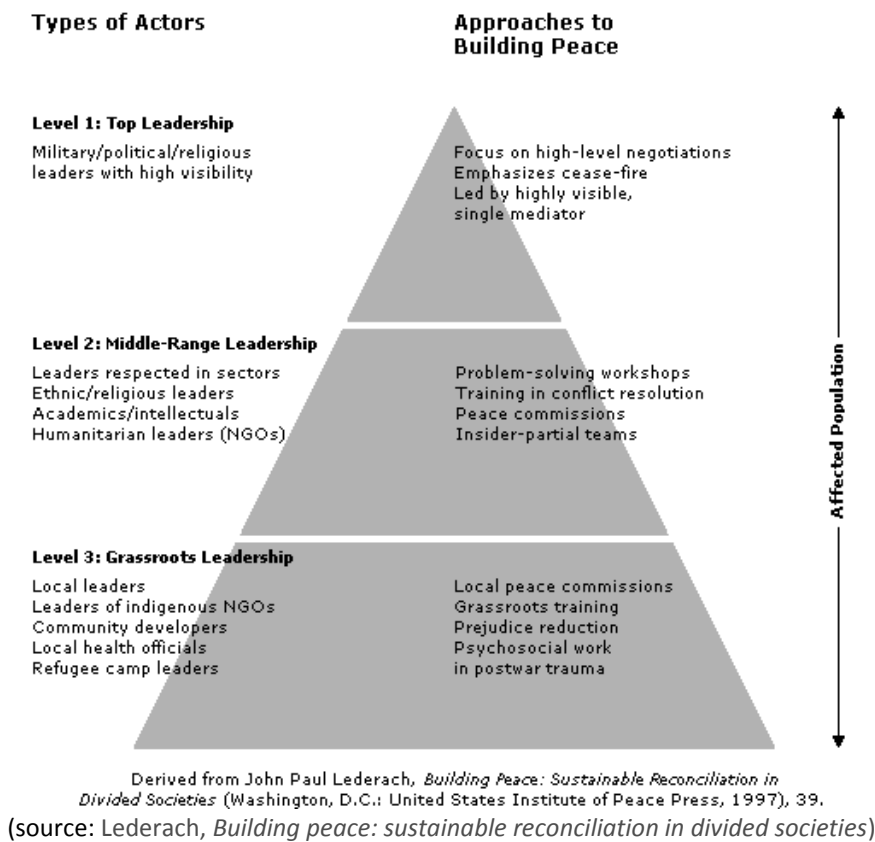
Types of Actors

Approaches to Building Peace

Level 1: Top Leadership

Military/political/religious leaders with high visibility

Focus on high-level negotiations
Emphasizes cease-fire
Led by highly visible, single mediator

Level 2: Middle-Range Leadership

Leaders respected in sectors
Ethnic/religious leaders
Academics/intellectuals
Humanitarian leaders (NGOs)

Problem-solving workshops
Training in conflict resolution
Peace commissions
Insider-partial teams

Level 3: Grassroots Leadership

Local leaders
Leaders of indigenous NGOs
Community developers
Local health officials
Refugee camp leaders

Local peace commissions
Grassroots training
Prejudice reduction
Psychosocial work in postwar trauma

Affected Population

Derived from John Paul Lederach, *Building Peace: Sustainable Reconciliation in Divided Societies* (Washington, D.C.: United States Institute of Peace Press, 1997), 39.

(source: Lederach, *Building peace: sustainable reconciliation in divided societies*)